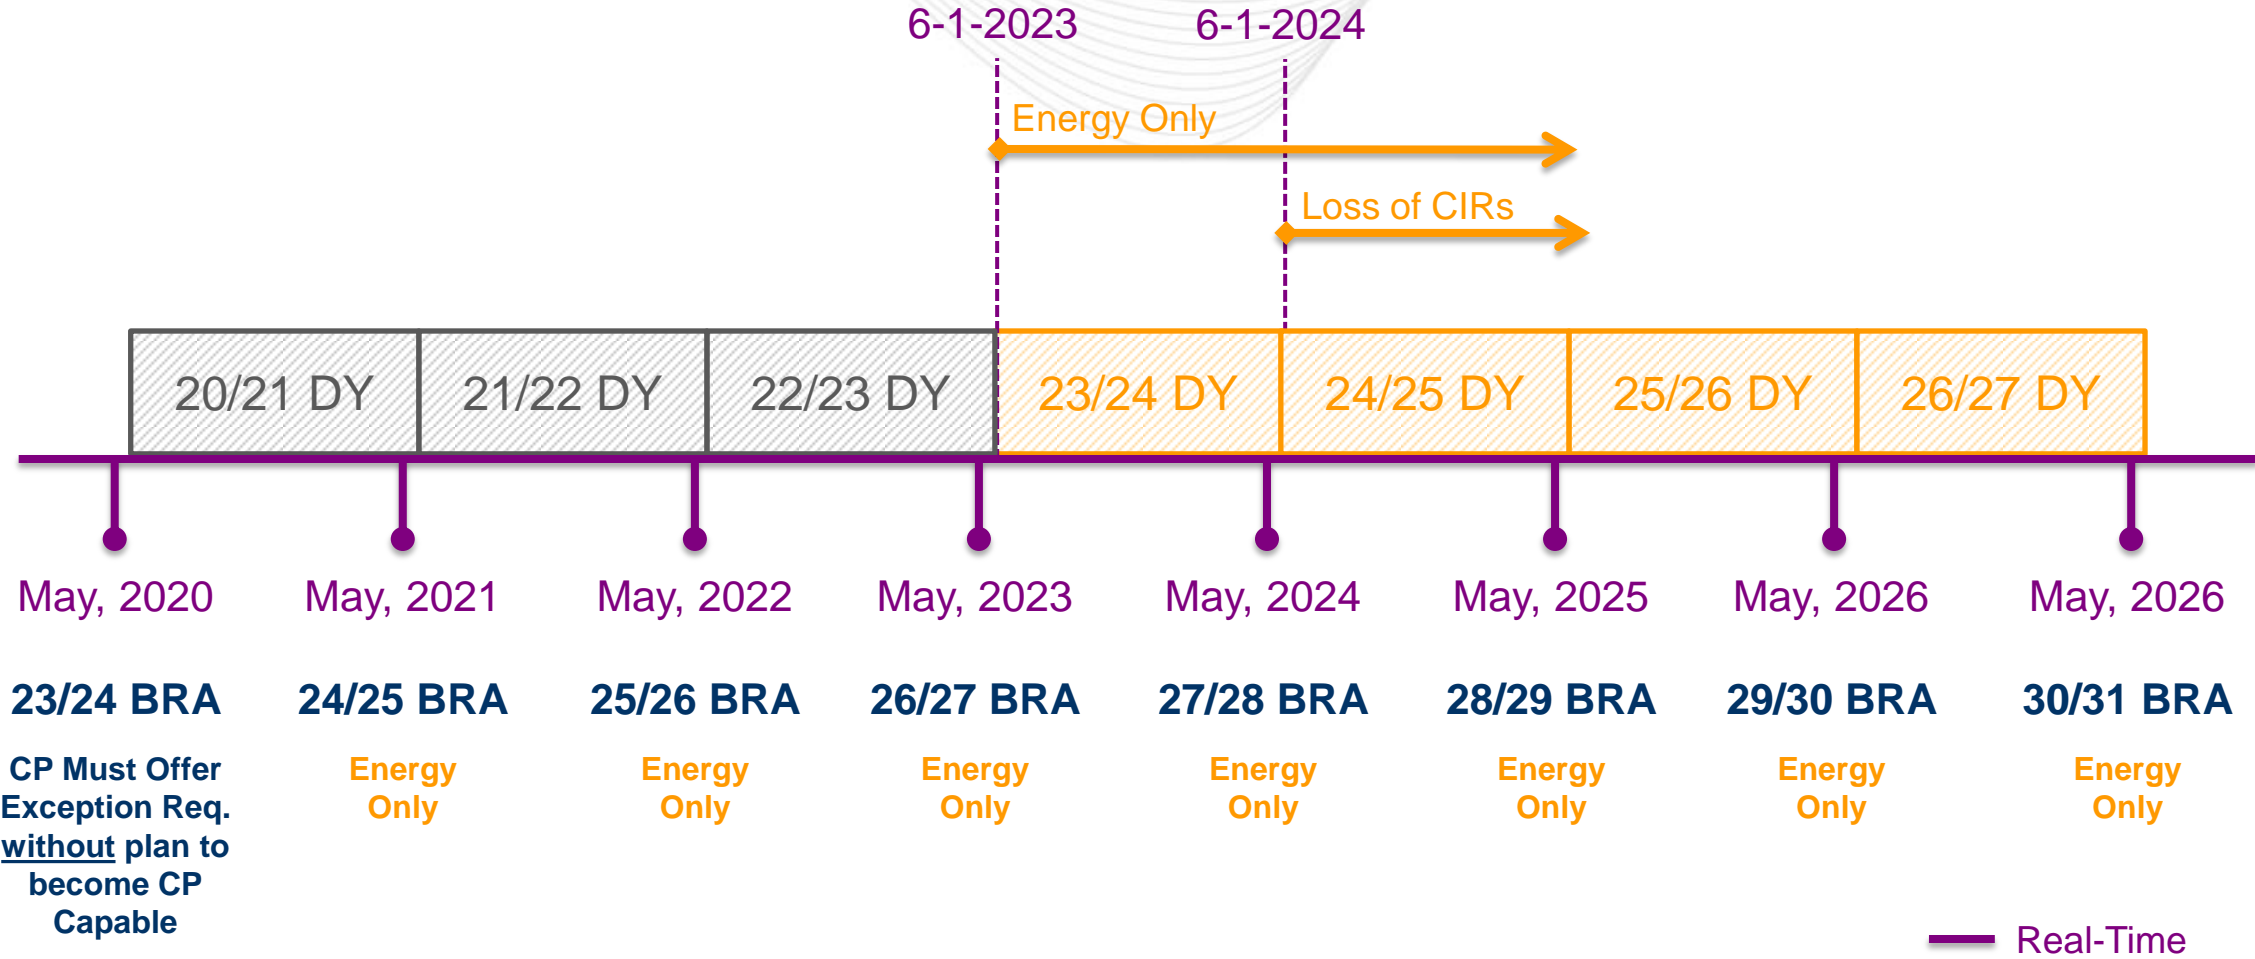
6-1-2023

6-1-2024

Energy Only

Loss of CIRs

20/21 DY

21/22 DY

22/23 DY

23/24 DY

24/25 DY

25/26 DY

26/27 DY

May, 2020

23/24 BRA

CP Must Offer Exception Req. without plan to become CP Capable

May, 2021

24/25 BRA

Energy Only

May, 2022

25/26 BRA

Energy Only

May, 2023

26/27 BRA

Energy Only

May, 2024

27/28 BRA

Energy Only

May, 2025

28/29 BRA

Energy Only

May, 2026

29/30 BRA

Energy Only

May, 2026

30/31 BRA

Energy Only

Real-Time